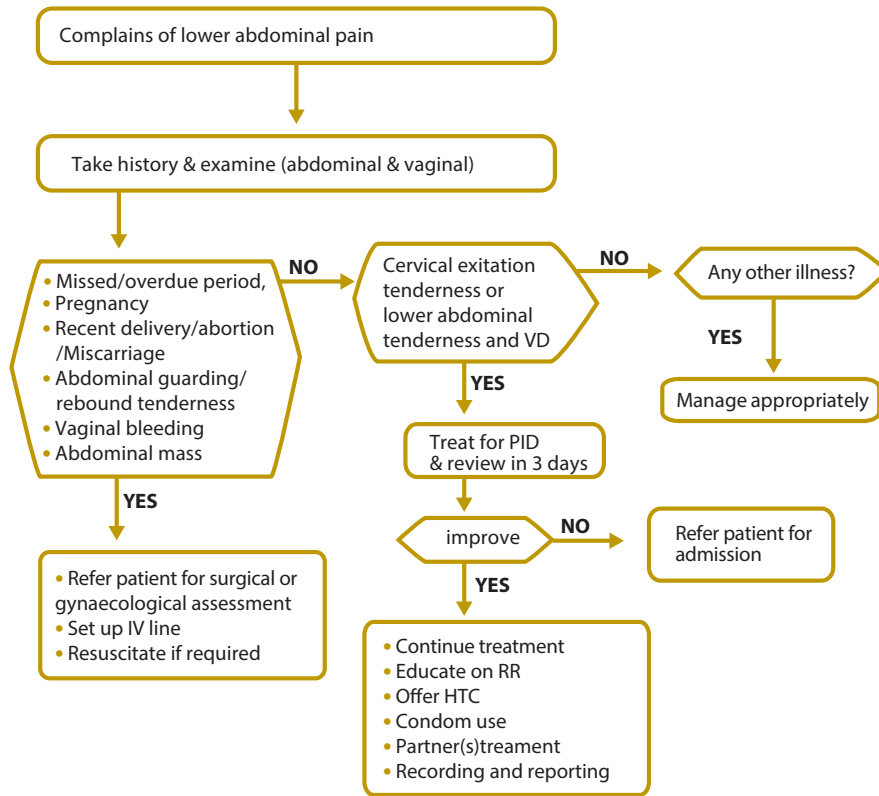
Complains of lower abdominal pain

Take history & examine (abdominal & vaginal)

• Missed/overdue period,
• Pregnancy
• Recent delivery/abortion /Miscarriage
• Abdominal guarding/ rebound tenderness
• Vaginal bleeding
• Abdominal mass

NO

Cervical exitation tenderness or lower abdominal tenderness and VD

NO

Any other illness?

YES

Manage appropriately

YES

Treat for PID & review in 3 days

improve

NO

Refer patient for admission

YES

• Refer patient for surgical or gynaecological assessment
• Set up IV line
• Resuscitate if required

YES

• Continue treatment
• Educate on RR
• Offer HTC
• Condom use
• Partner(s)treament
• Recording and reporting